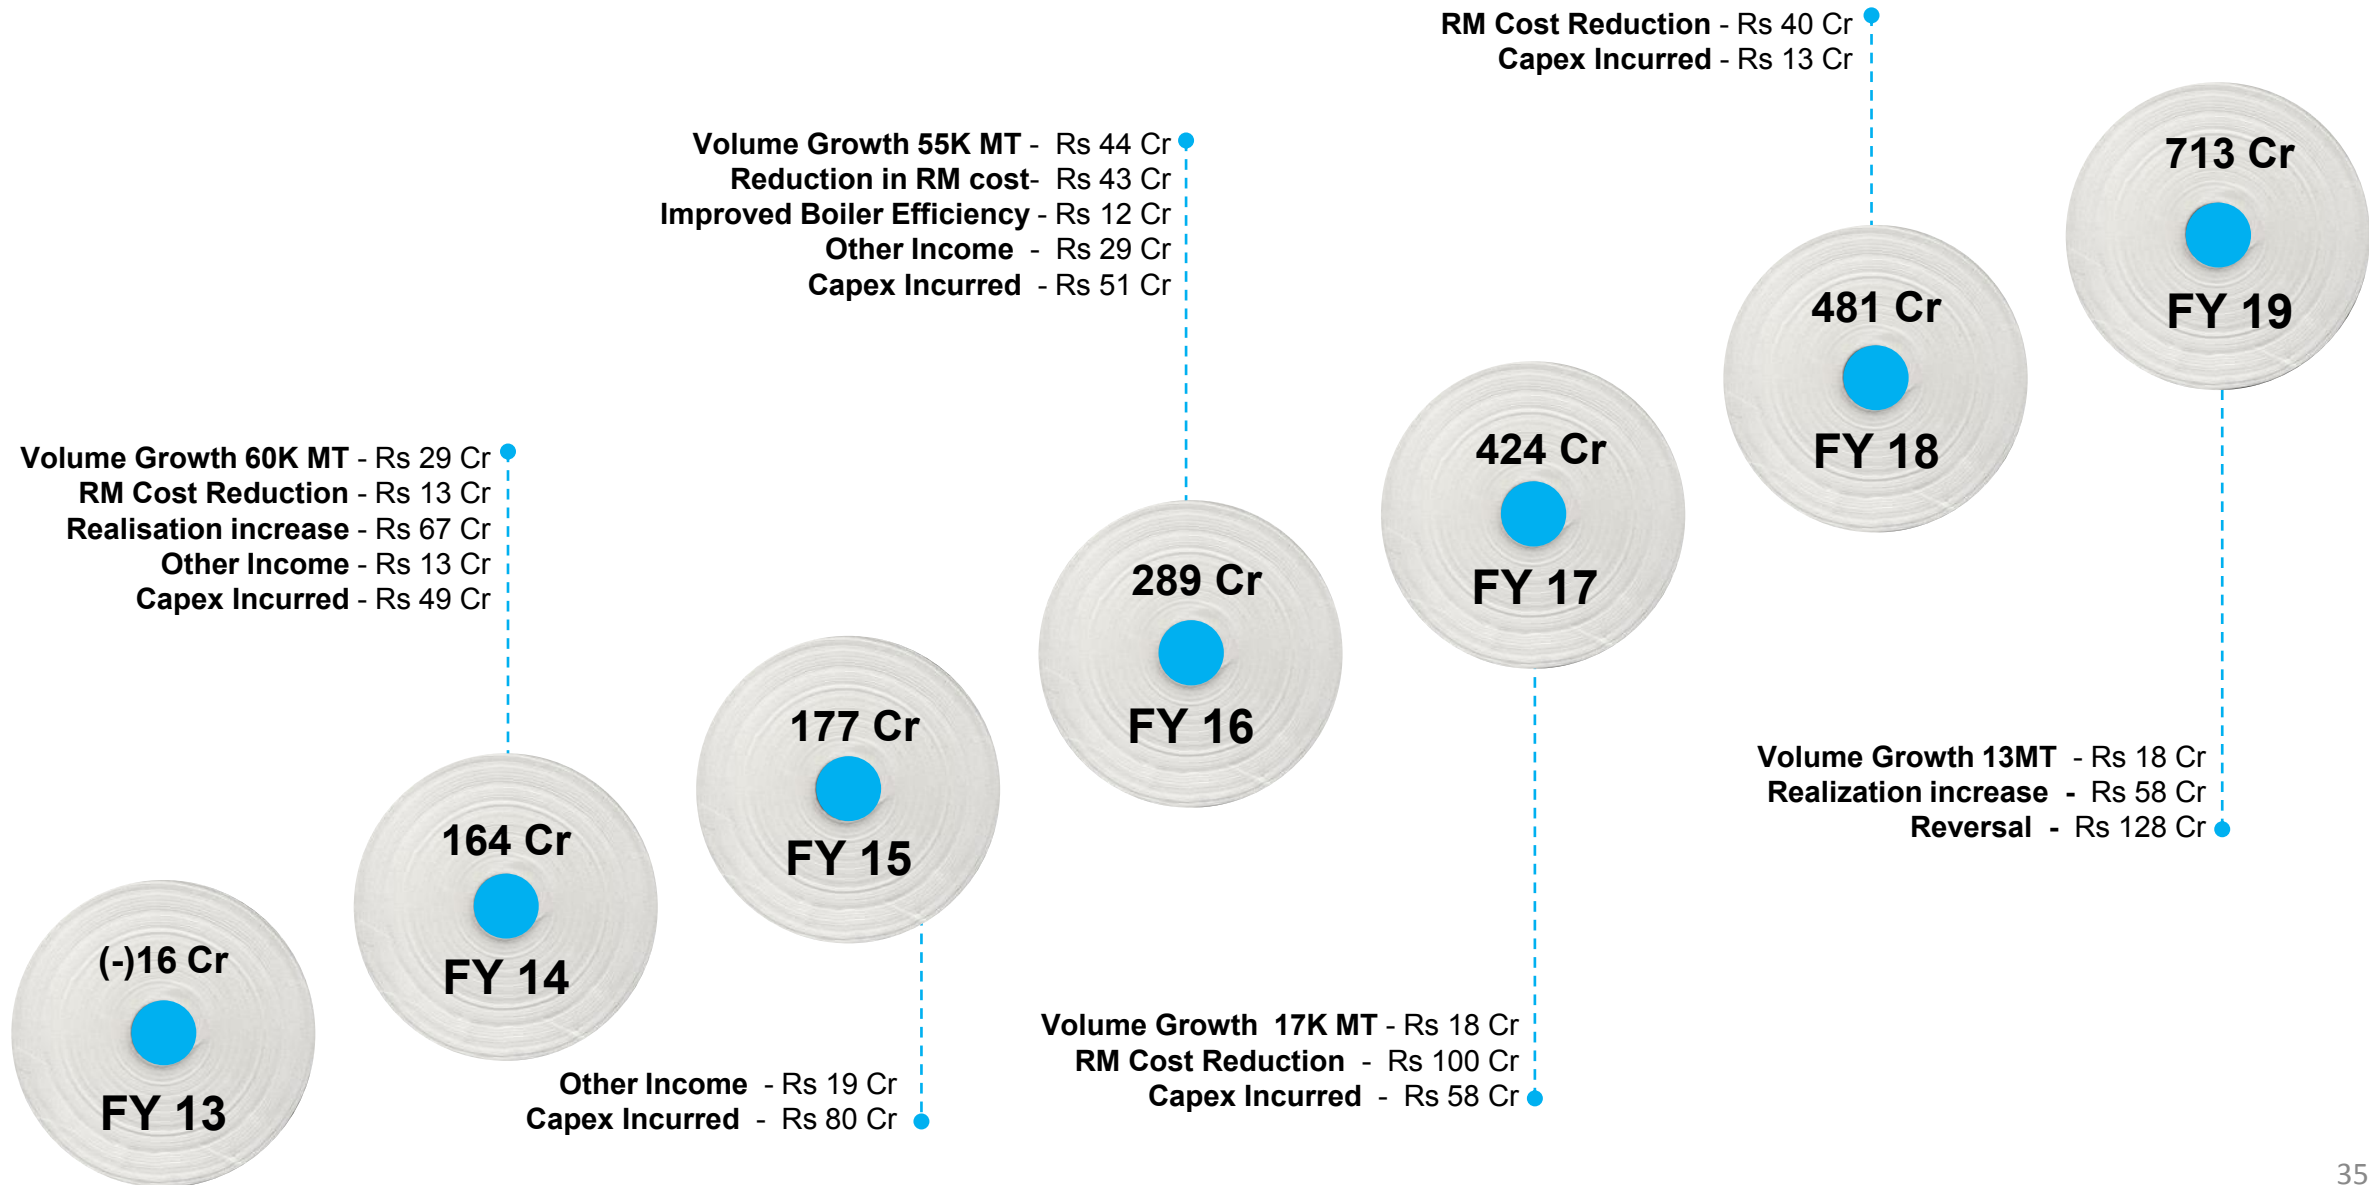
RM Cost Reduction - Rs 40 Cr
Capex Incurred - Rs 13 Cr

713 Cr
FY 19

Volume Growth 55K MT - Rs 44 Cr
Reduction in RM cost- Rs 43 Cr
Improved Boiler Efficiency - Rs 12 Cr
Other Income - Rs 29 Cr
Capex Incurred - Rs 51 Cr

481 Cr
FY 18

424 Cr
FY 17

Volume Growth 60K MT - Rs 29 Cr
RM Cost Reduction - Rs 13 Cr
Realisation increase - Rs 67 Cr
Other Income - Rs 13 Cr
Capex Incurred - Rs 49 Cr

289 Cr
FY 16

177 Cr
FY 15

164 Cr
FY 14

(-)16 Cr
FY 13

Volume Growth 13MT - Rs 18 Cr
Realization increase - Rs 58 Cr
Reversal - Rs 128 Cr

Volume Growth 17K MT - Rs 18 Cr
RM Cost Reduction - Rs 100 Cr
Capex Incurred - Rs 58 Cr

Other Income - Rs 19 Cr
Capex Incurred - Rs 80 Cr

35